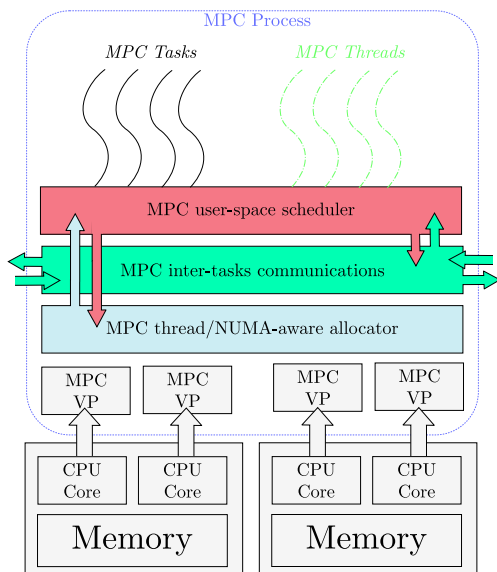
MPC Process

MPC Tasks

MPC Threads

MPC user-space scheduler

MPC inter-tasks communications

MPC thread/NUMA-aware allocator

MPC VP

MPC VP

MPC VP

MPC VP

CPU Core

CPU Core

CPU Core

CPU Core

Memory

Memory